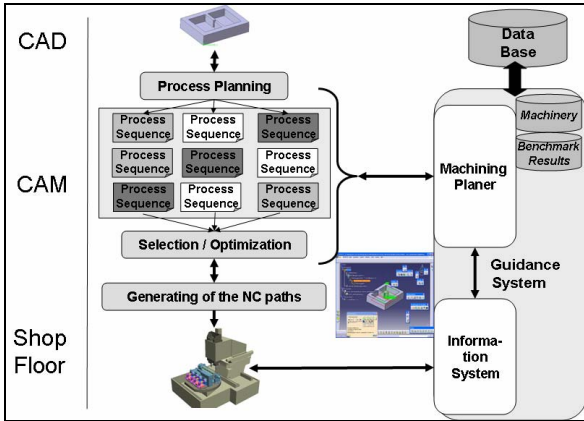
CAD

CAM

Shop Floor

Process Planning

Process Sequence

Process Sequence

Process Sequence

Process Sequence

Process Sequence

Process Sequence

Process Sequence

Process Sequence

Process Sequence

Selection / Optimization

Generating of the NC paths

Data Base

Machinery

Benchmark Results

Machining Planer

Guidance System

Information System